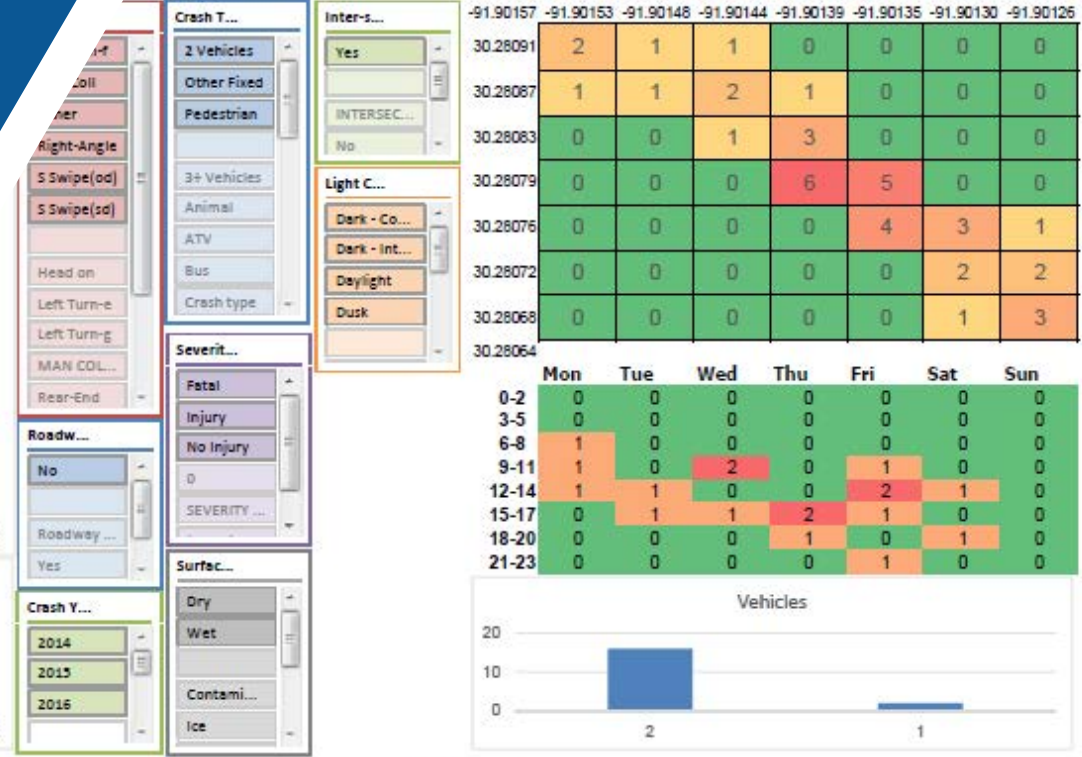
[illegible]n-f
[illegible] Coll
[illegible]her
Right-Angle
S Swipe(od)
S Swipe(sd)
Head on
Left Turn-e
Left Turn-g
MAN COL...
Rear-End

Crash T...
2 Vehicles
Other Fixed
Pedestrian
3+ Vehicles
Animal
ATV
Bus
Crash type

Inter-s...
Yes
INTERSEC...
No

Light C...
Dark - Co...
Dark - Int...
Daylight
Dusk

Roadw...
No
Roadway ...
Yes

Severit...
Fatal
Injury
No Injury
0
SEVERITY ...

Crash Y...
2014
2015
2016

Surfac...
Dry
Wet
Contami...
Ice

| | -91.90157 | -91.90153 | -91.90148 | -91.90144 | -91.90139 | -91.90135 | -91.90130 | -91.90126 |
|---|---|---|---|---|---|---|---|---|
| 30.28091 | 2 | 1 | 1 | 0 | 0 | 0 | 0 | |
| 30.28087 | 1 | 1 | 2 | 1 | 0 | 0 | 0 | |
| 30.28083 | 0 | 0 | 1 | 3 | 0 | 0 | 0 | |
| 30.28079 | 0 | 0 | 0 | 6 | 5 | 0 | 0 | |
| 30.28076 | 0 | 0 | 0 | 0 | 4 | 3 | 1 | |
| 30.28072 | 0 | 0 | 0 | 0 | 0 | 2 | 2 | |
| 30.28068 | 0 | 0 | 0 | 0 | 0 | 1 | 3 | |
| 30.28064 | | | | | | | | |

| | Mon | Tue | Wed | Thu | Fri | Sat | Sun |
|---|---|---|---|---|---|---|---|
| 0-2 | 0 | 0 | 0 | 0 | 0 | 0 | 0 |
| 3-5 | 0 | 0 | 0 | 0 | 0 | 0 | 0 |
| 6-8 | 1 | 0 | 0 | 0 | 0 | 0 | 0 |
| 9-11 | 1 | 0 | 2 | 0 | 1 | 0 | 0 |
| 12-14 | 1 | 1 | 0 | 0 | 2 | 1 | 0 |
| 15-17 | 0 | 1 | 1 | 2 | 1 | 0 | 0 |
| 18-20 | 0 | 0 | 0 | 1 | 0 | 1 | 0 |
| 21-23 | 0 | 0 | 0 | 0 | 1 | 0 | 0 |

Vehicles
20
10
0
2
1